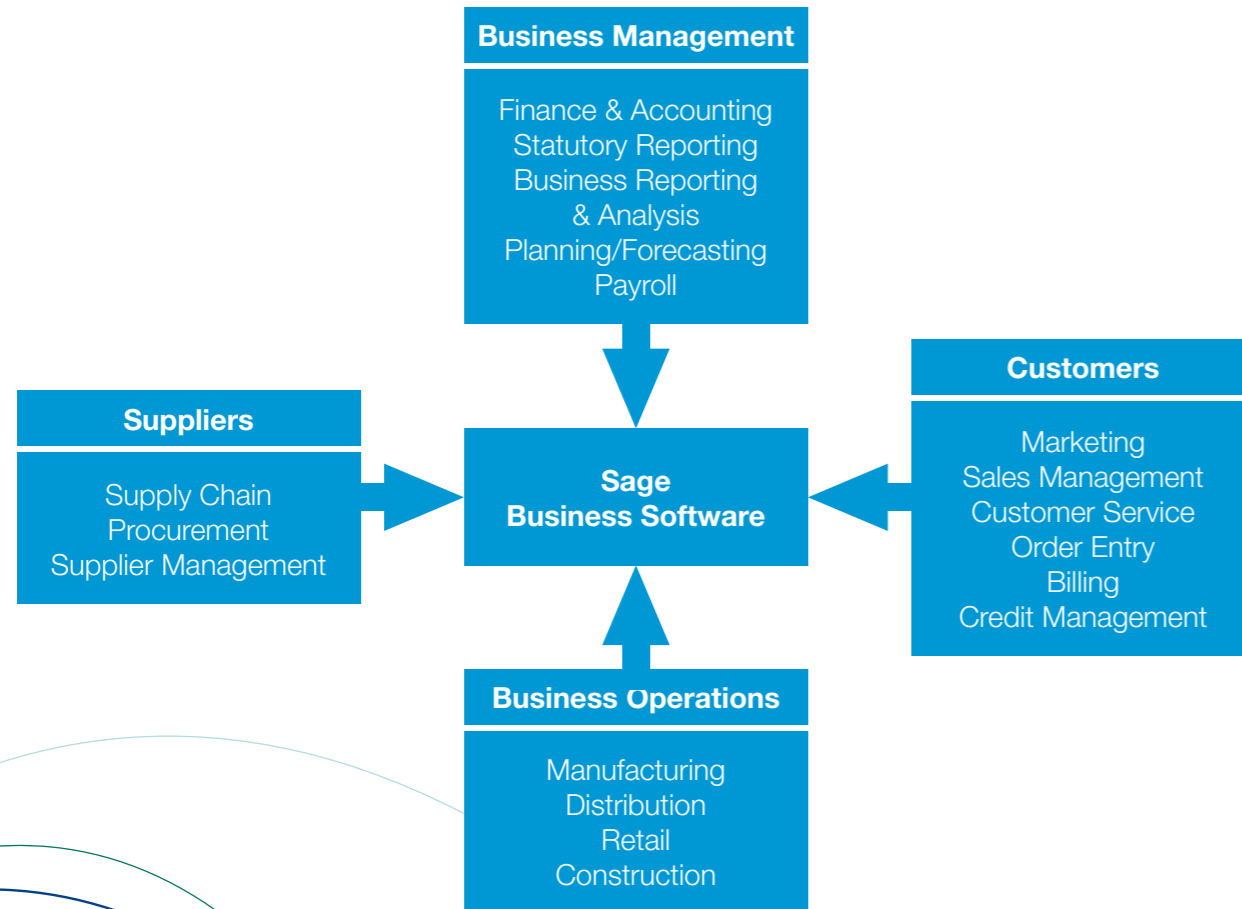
Business Management

Finance & Accounting
Statutory Reporting
Business Reporting & Analysis
Planning/Forecasting
Payroll

Suppliers

Supply Chain
Procurement
Supplier Management

Sage
Business Software

Customers

Marketing
Sales Management
Customer Service
Order Entry
Billing
Credit Management

Business Operations

Manufacturing
Distribution
Retail
Construction